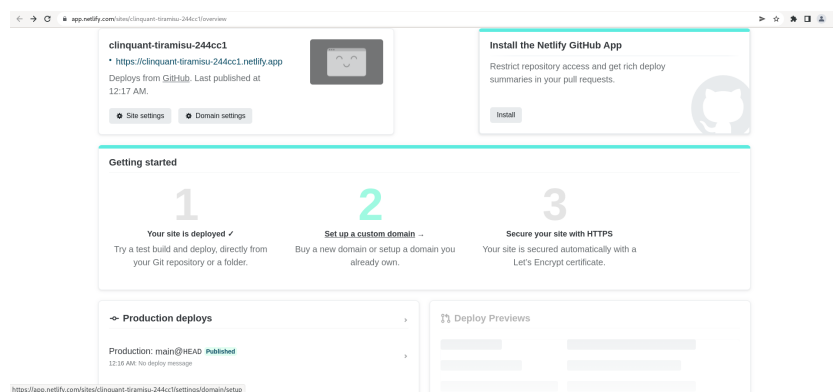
app.netlify.com/sites/clinquant-tiramisu-244cc1/overview

clinquant-tiramisu-244cc1
https://clinquant-tiramisu-244cc1.netlify.app
Deploys from GitHub. Last published at 12:17 AM.

Site settings
Domain settings

Install the Netlify GitHub App
Restrict repository access and get rich deploy summaries in your pull requests.

Install

Getting started

1
Your site is deployed ✓
Try a test build and deploy, directly from your Git repository or a folder.

2
Set up a custom domain →
Buy a new domain or setup a domain you already own.

3
Secure your site with HTTPS
Your site is secured automatically with a Let's Encrypt certificate.

Production deploys

Production: main@HEAD Published
12:18 AM: No deploy message

Deploy Previews

https://app.netlify.com/sites/clinquant-tiramisu-244cc1/settings/domain/setup